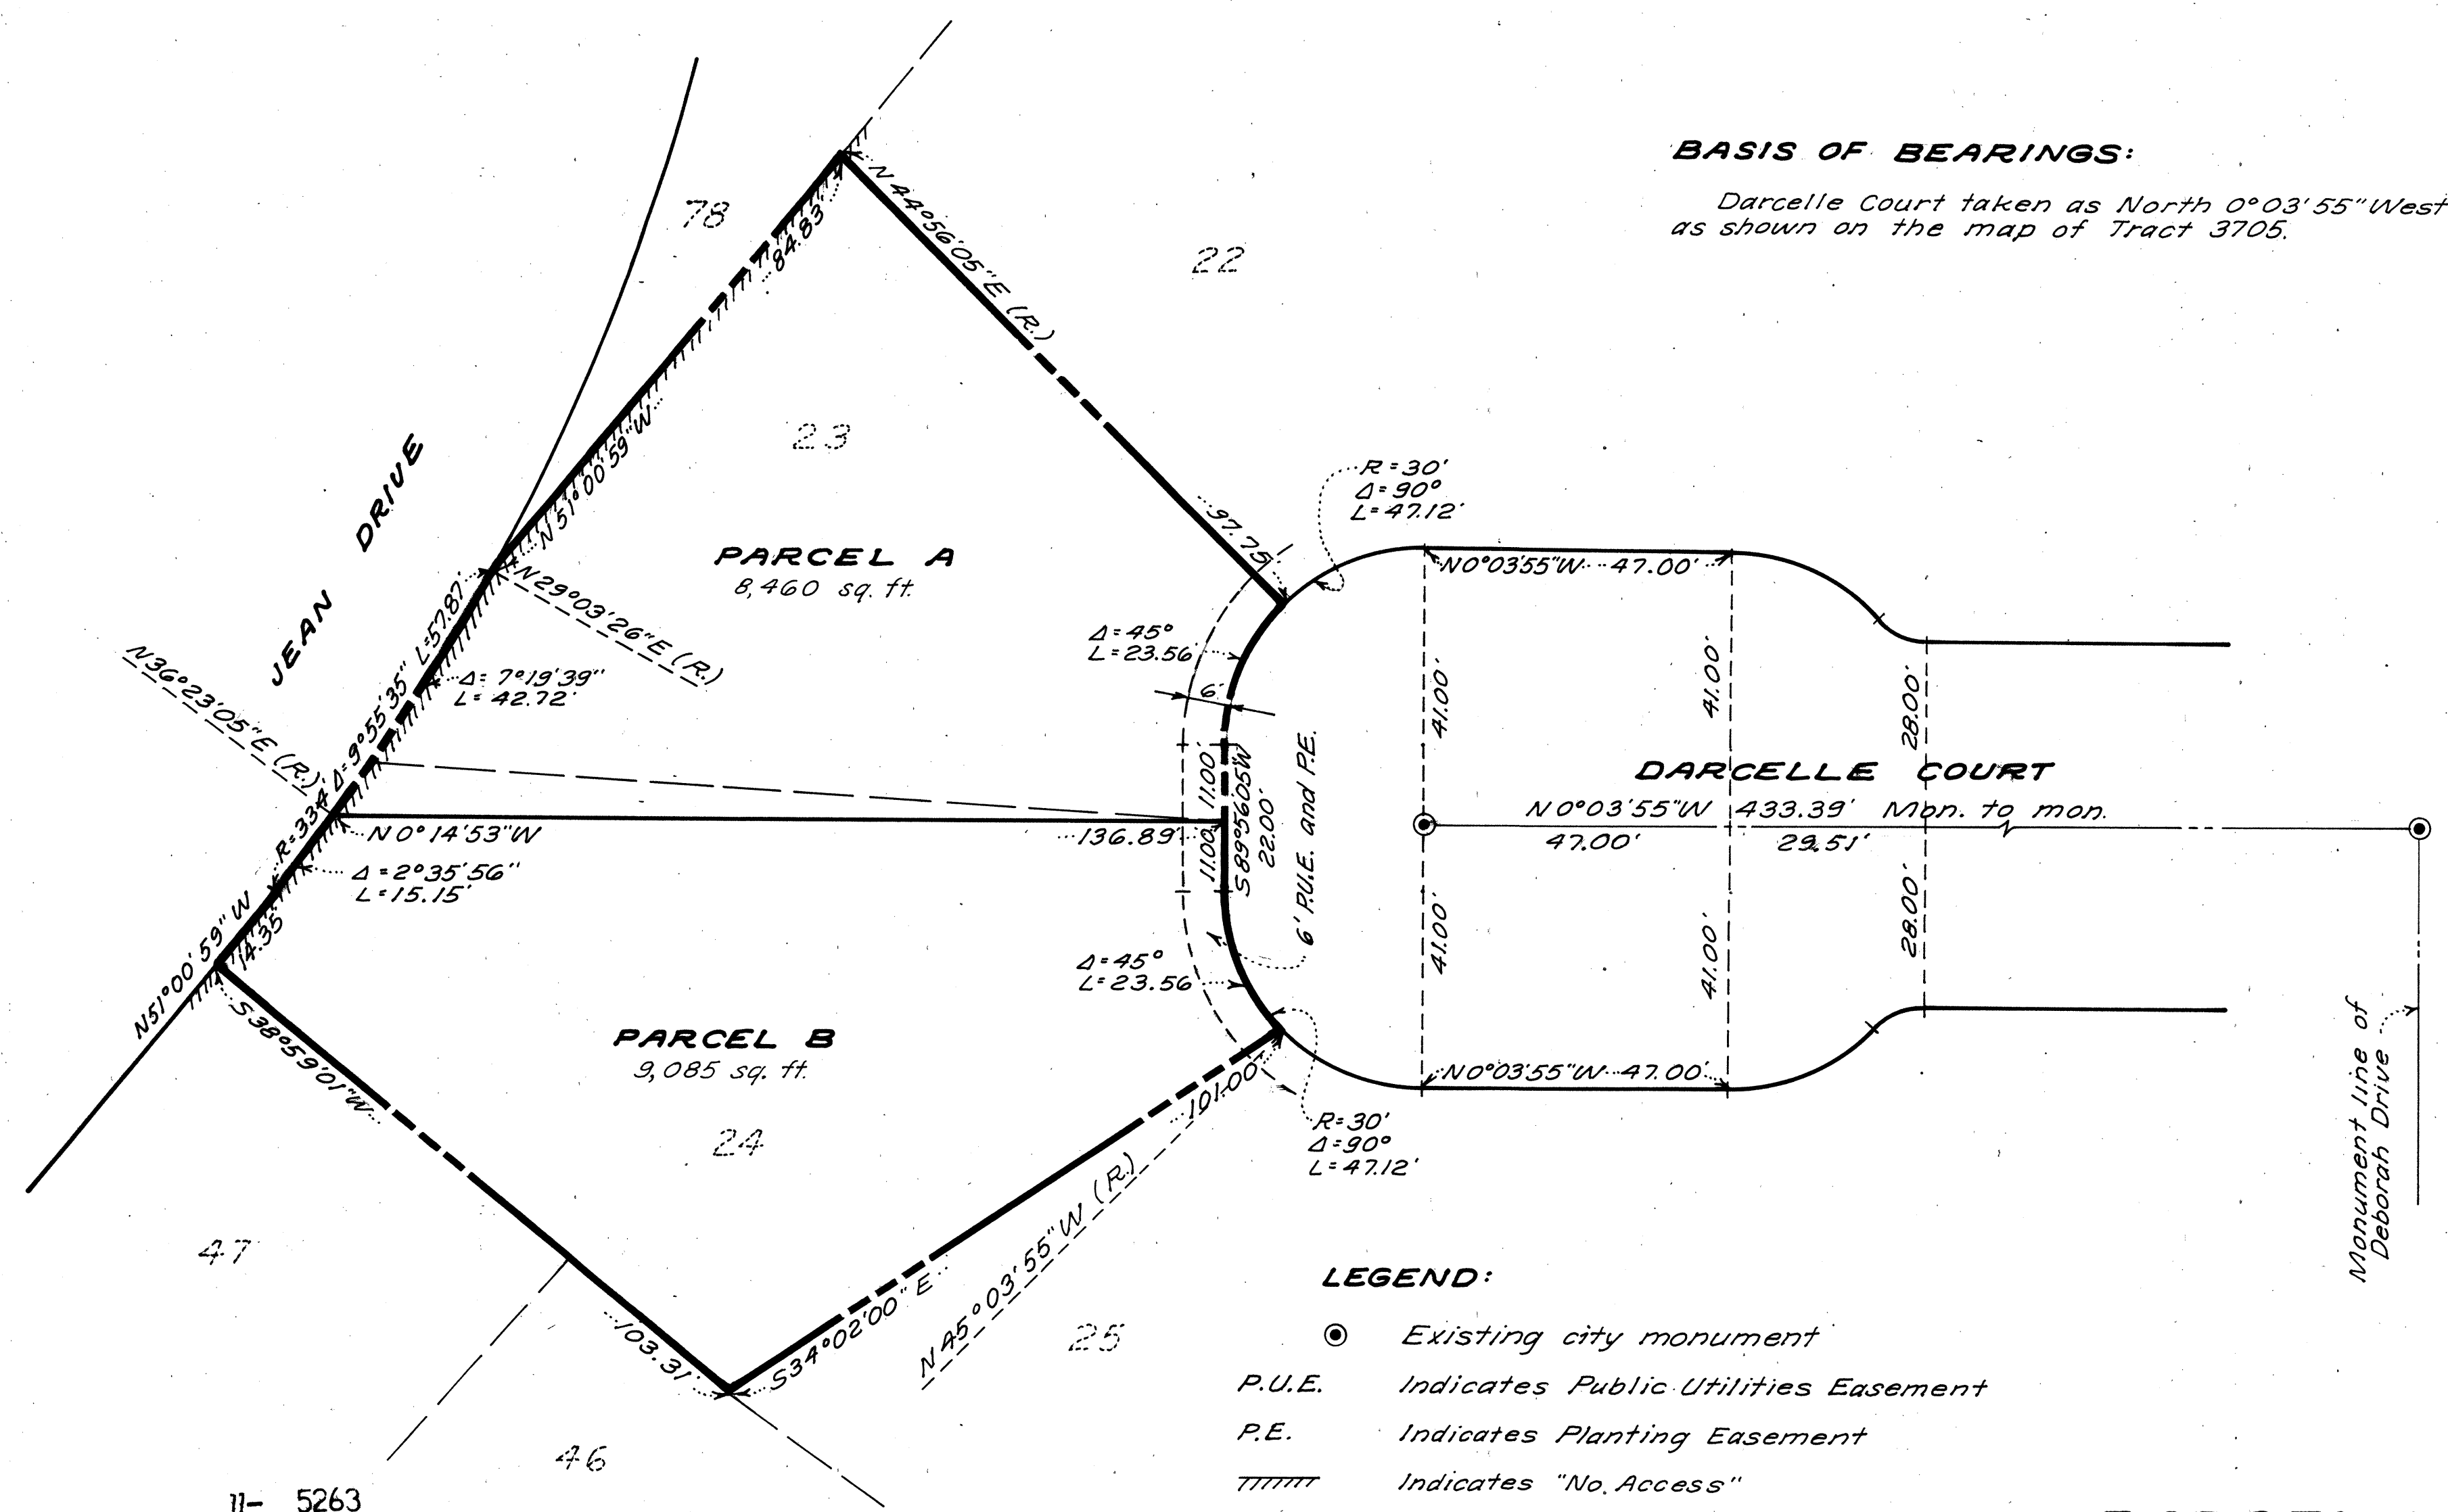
BASIS OF BEARINGS:

Darcelle Court taken as North 0°03'55" West as shown on the map of Tract 3705.

78

22

23

N44°56'05"E (R.)

84.83'

N51°00'59"W

97.75'

JEAN DRIVE

PARCEL A
8,460 sq. ft.

N29°03'26"E (R.)

N36°23'05"E (R.)

Δ=9°55'35" L=57.87'

Δ=7°19'39"
L=42.72'

R=334'

N0°14'53"W

136.89'

Δ=2°35'56"
L=15.15'

14.35'

N51°00'59"W

R=30'
Δ=90°
L=47.12'

N0°03'55"W 47.00'

Δ=45°
L=23.56'

6'

11.00'

11.00'

S89°56'05"W
22.00'

6' P.U.E. and P.E.

41.00'

41.00'

28.00'

DARCELLE COURT

N0°03'55"W 433.39' Mon. to mon.

47.00'

29.51'

41.00'

41.00'

28.00'

Δ=45°
L=23.56'

PARCEL B
9,085 sq. ft.

S38°59'01"W

24

101.00'

N0°03'55"W 47.00'

R=30'
Δ=90°
L=47.12'

N45°03'55"W (R.)

S34°02'00"E

103.31'

47

25

46

Monument line of Deborah Drive

LEGEND:

Existing city monument

P.U.E. Indicates Public Utilities Easement

P.E. Indicates Planting Easement

Indicates "No Access"

11- 5263